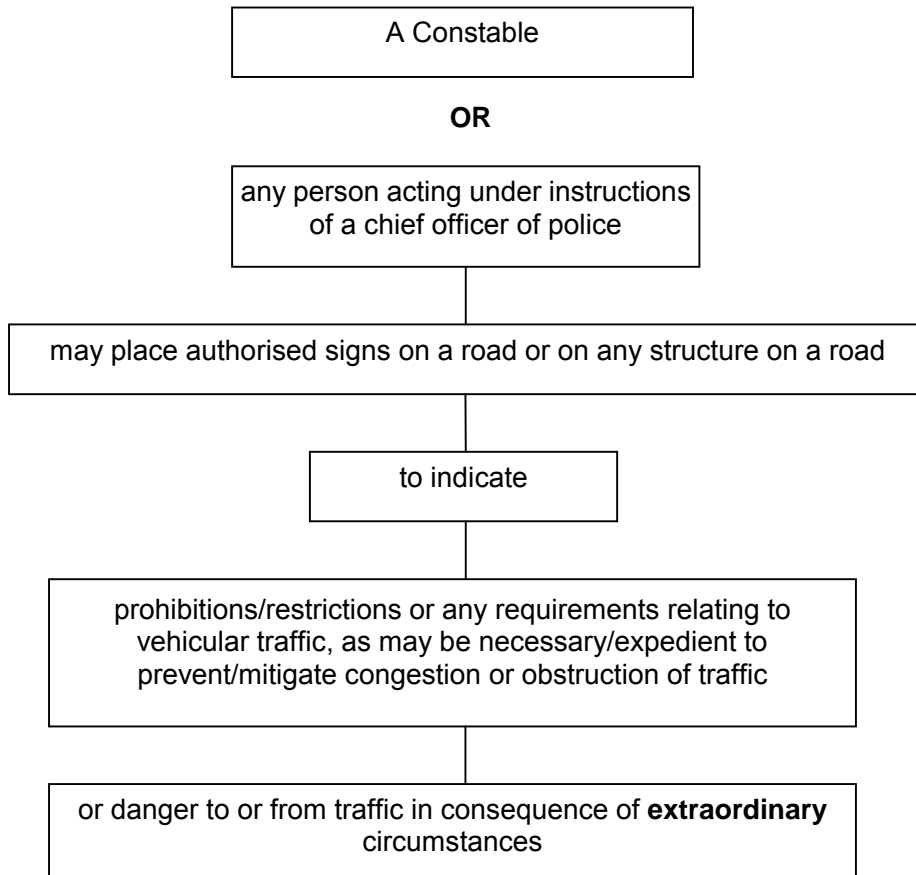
A Constable

OR

any person acting under instructions of a chief officer of police

may place authorised signs on a road or on any structure on a road

to indicate

prohibitions/restrictions or any requirements relating to vehicular traffic, as may be necessary/expedient to prevent/mitigate congestion or obstruction of traffic

or danger to or from traffic in consequence of extraordinary circumstances